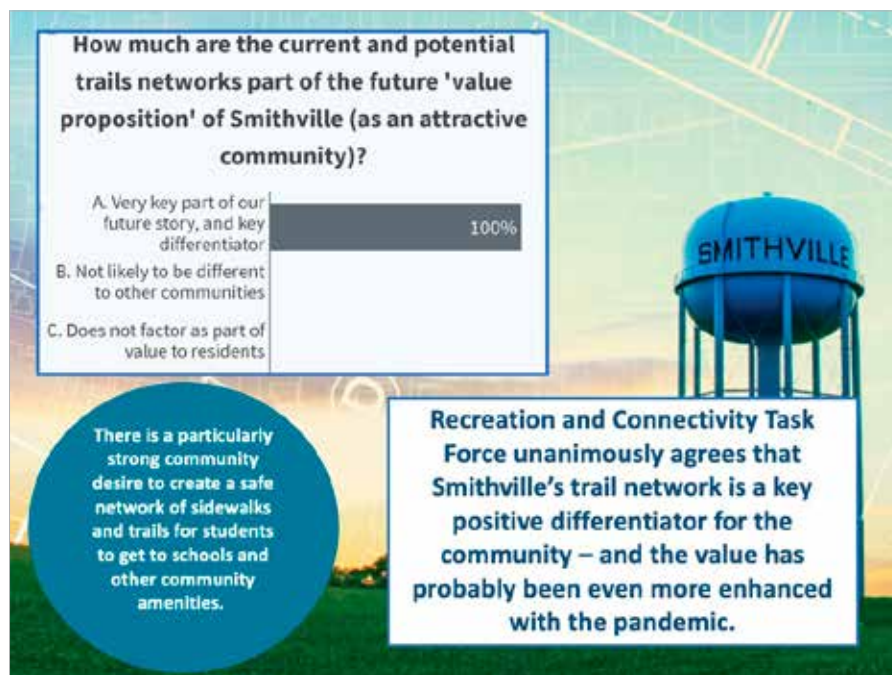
How much are the current and potential trails networks part of the future 'value proposition' of Smithville (as an attractive community)?

A. Very key part of our future story, and key differentiator

100%

B. Not likely to be different to other communities

C. Does not factor as part of value to residents

SMITHVILLE

There is a particularly strong community desire to create a safe network of sidewalks and trails for students to get to schools and other community amenities.

Recreation and Connectivity Task Force unanimously agrees that Smithville's trail network is a key positive differentiator for the community – and the value has probably been even more enhanced with the pandemic.